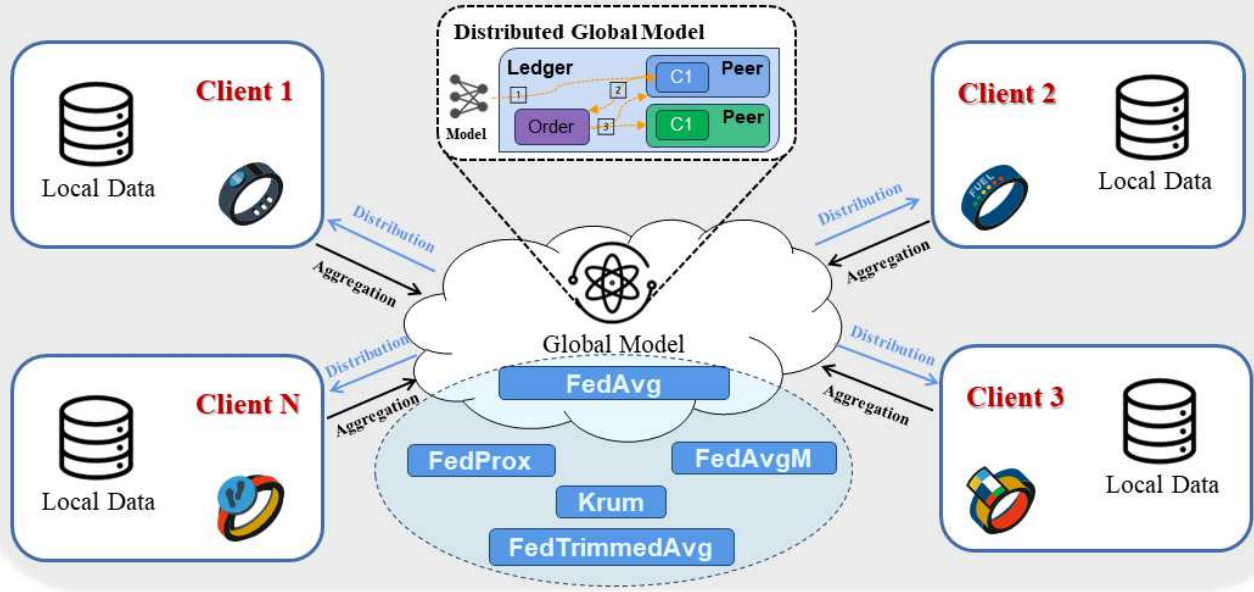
Distributed Global Model

Ledger

C1 Peer

1

2

Model

Order

3

C1 Peer

Client 1

Local Data

Client 2

FUEL

Local Data

Distribution

Aggregation

Distribution

Aggregation

Global Model

Distribution

Aggregation

Distribution

Aggregation

Client N

Local Data

FedAvg

FedProx

FedAvgM

Krum

FedTrimmedAvg

Client 3

Local Data